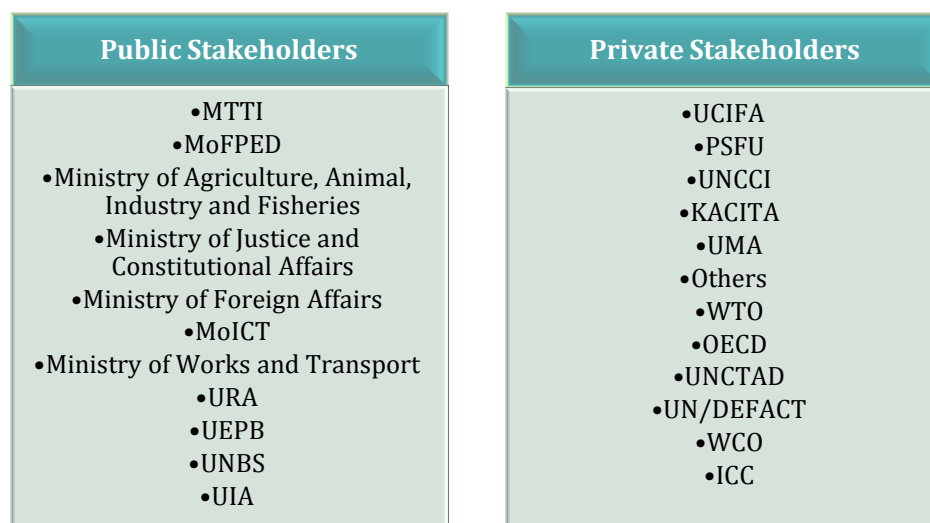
Public Stakeholders

•MTTI
•MoFPED
•Ministry of Agriculture, Animal, Industry and Fisheries
•Ministry of Justice and Constitutional Affairs
•Ministry of Foreign Affairs
•MoICT
•Ministry of Works and Transport
•URA
•UEPB
•UNBS
•UIA

Private Stakeholders

•UCIFA
•PSFU
•UNCCI
•KACITA
•UMA
•Others
•WTO
•OECD
•UNCTAD
•UN/DEFACT
•WCO
•ICC